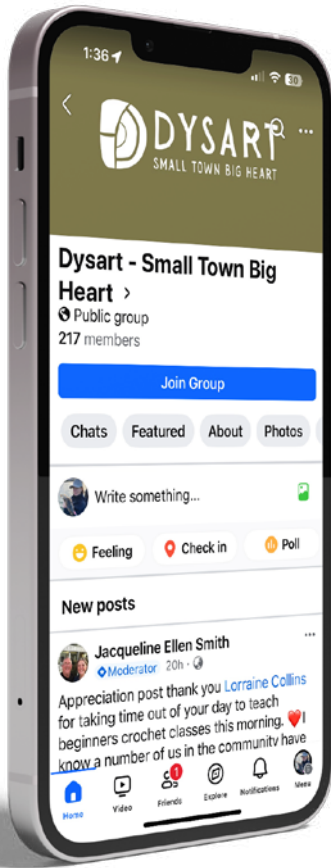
1:36

50

DYSART
SMALL TOWN BIG HEART

Dysart - Small Town Big Heart ›
Public group
217 members

Join Group

Chats
Featured
About
Photos

Write something...

Feeling
Check in
Poll

New posts

Jacqueline Ellen Smith
Moderator 20h ·
Appreciation post thank you Lorraine Collins for taking time out of your day to teach beginners crochet classes this morning. ❤️I know a number of us in the community have

Home
Video
1
Friends
Explore
Notifications
Menu